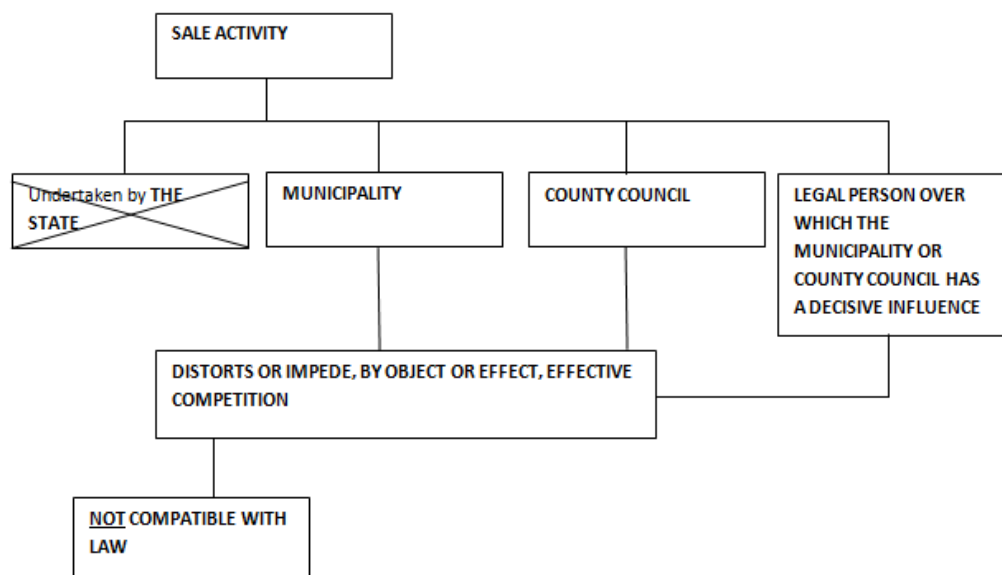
SALE ACTIVITY

Undertaken by THE STATE

MUNICIPALITY

COUNTY COUNCIL

LEGAL PERSON OVER WHICH THE MUNICIPALITY OR COUNTY COUNCIL HAS A DECISIVE INFLUENCE

DISTORTS OR IMPEDE, BY OBJECT OR EFFECT, EFFECTIVE COMPETITION

NOT COMPATIBLE WITH LAW